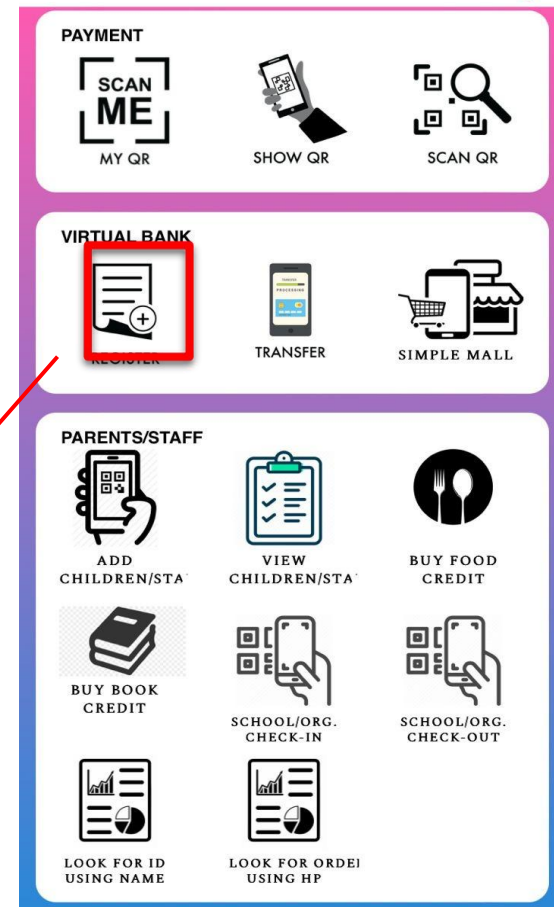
PAYMENT

SCAN ME

MY QR

SHOW QR

SCAN QR

VIRTUAL BANK

REGISTER

PAYMENT PROCESSING

TRANSFER

SIMPLE MALL

PARENTS/STAFF

ADD CHILDREN/STA

VIEW CHILDREN/STA

BUY FOOD CREDIT

BUY BOOK CREDIT

SCHOOL/ORG. CHECK-IN

SCHOOL/ORG. CHECK-OUT

LOOK FOR ID USING NAME

LOOK FOR ORDEI USING HP